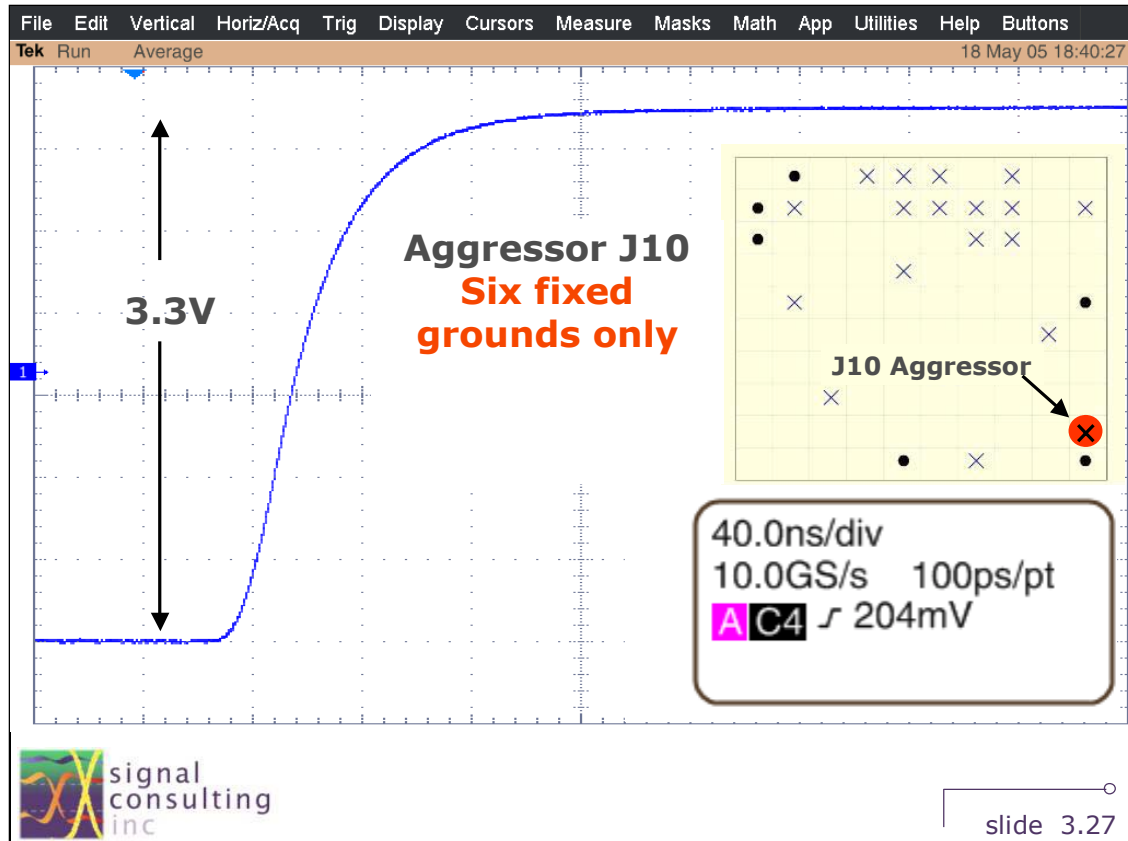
File Edit Vertical Horiz/Acq Trig Display Cursors Measure Masks Math App Utilities Help Buttons

Tek Run Average 18 May 05 18:40:27

3.3V

Aggressor J10
Six fixed grounds only

1

J10 Aggressor

40.0ns/div
10.0GS/s 100ps/pt
A C4 ⨍ 204mV

signal consulting inc

slide 3.27